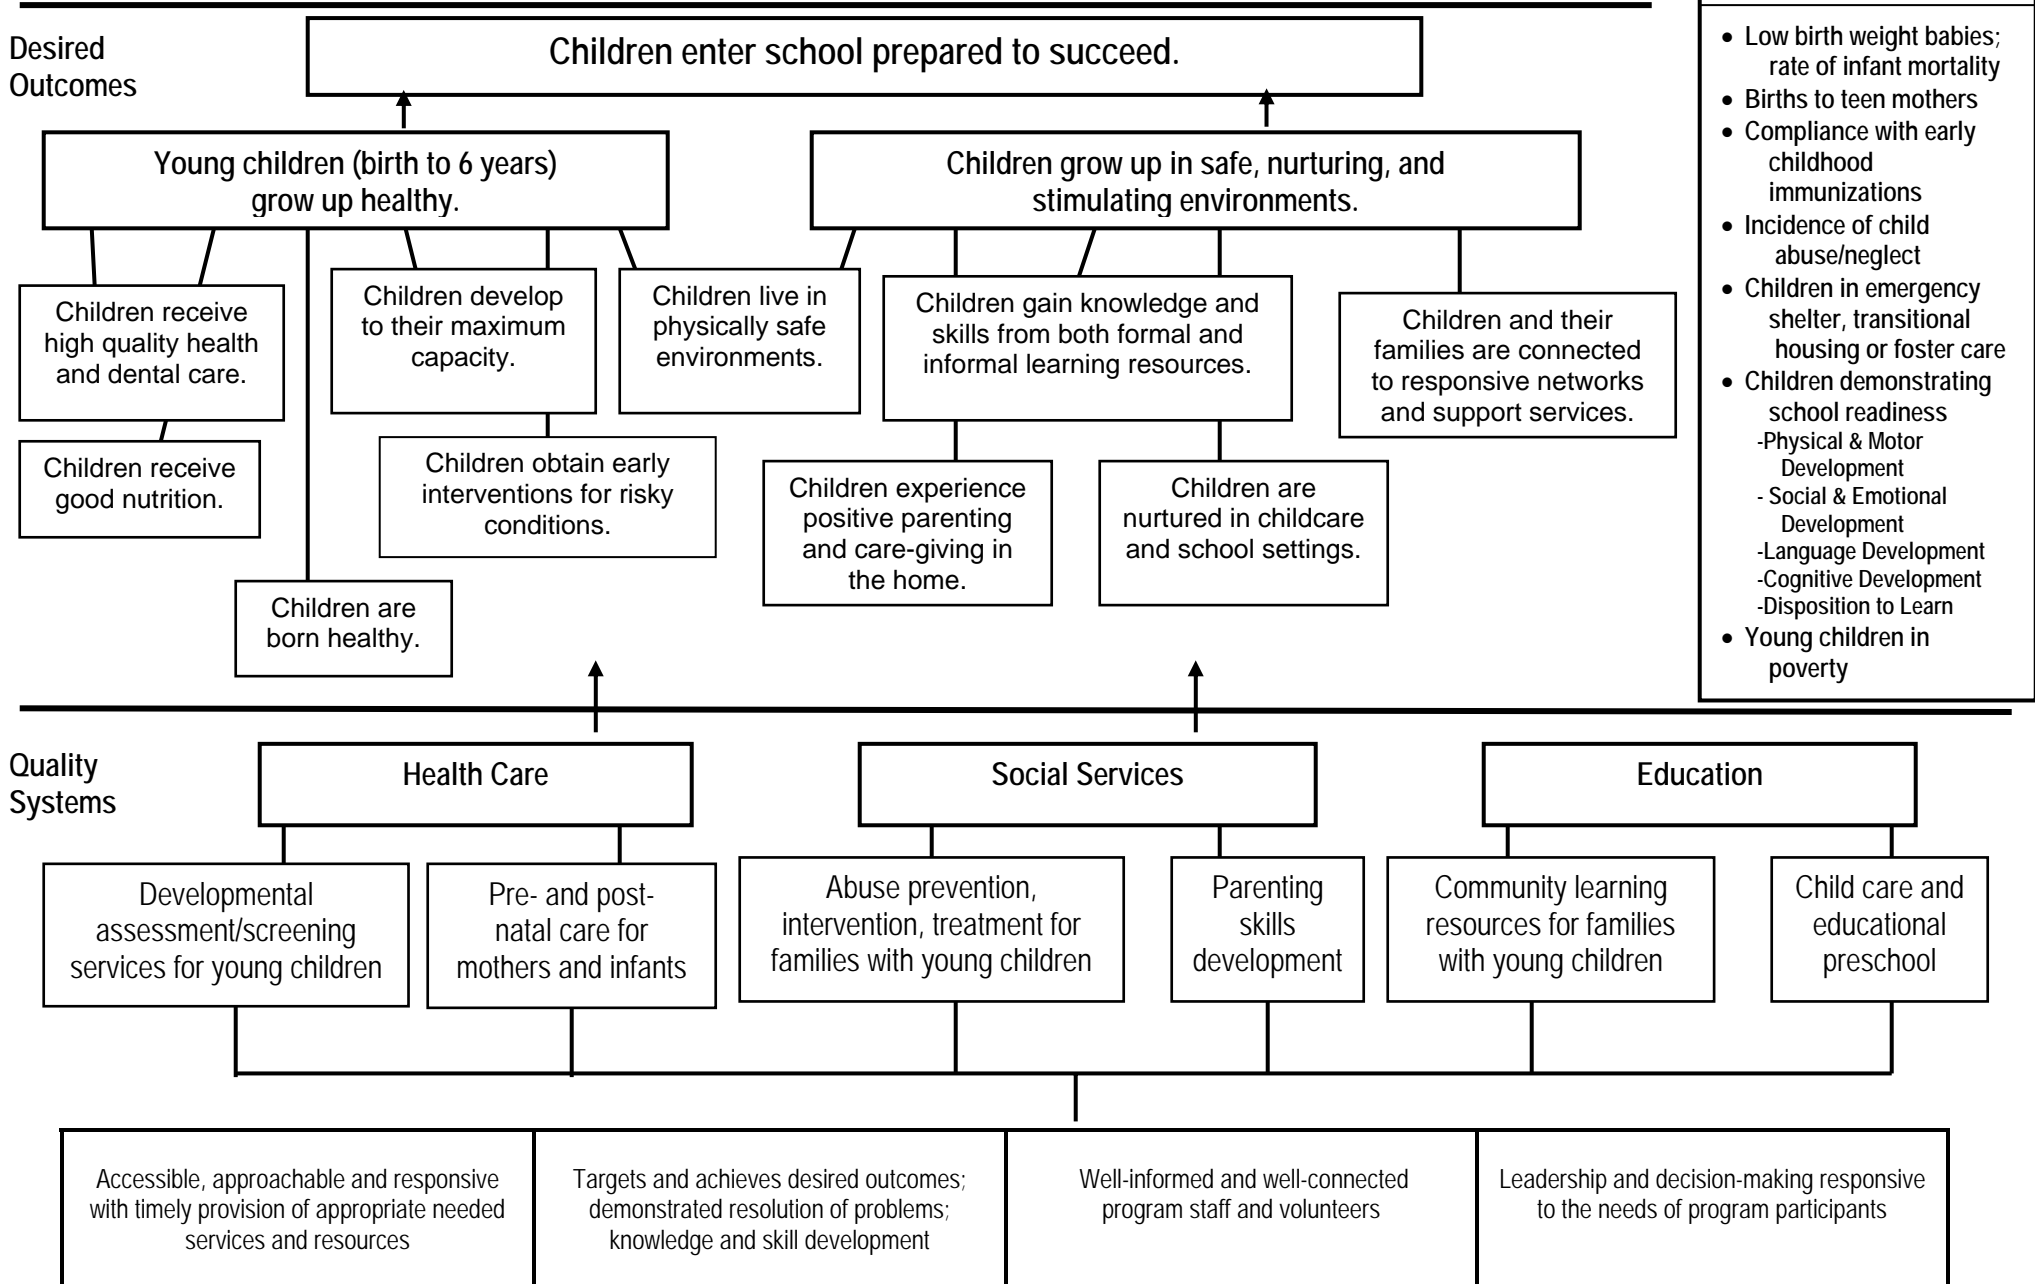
Desired Outcomes

Children enter school prepared to succeed.

Young children (birth to 6 years) grow up healthy.

Children grow up in safe, nurturing, and stimulating environments.

Children receive high quality health and dental care.

Children receive good nutrition.

Children develop to their maximum capacity.

Children obtain early interventions for risky conditions.

Children are born healthy.

Children live in physically safe environments.

Children gain knowledge and skills from both formal and informal learning resources.

Children experience positive parenting and care-giving in the home.

Children are nurtured in childcare and school settings.

Children and their families are connected to responsive networks and support services.

- Low birth weight babies; rate of infant mortality
- Births to teen mothers
- Compliance with early childhood immunizations
- Incidence of child abuse/neglect
- Children in emergency shelter, transitional housing or foster care
- Children demonstrating school readiness
-Physical & Motor Development
- Social & Emotional Development
-Language Development
-Cognitive Development
-Disposition to Learn
- Young children in poverty

Quality Systems

Health Care

Social Services

Education

Developmental assessment/screening services for young children

Pre- and post-natal care for mothers and infants

Abuse prevention, intervention, treatment for families with young children

Parenting skills development

Community learning resources for families with young children

Child care and educational preschool

| Accessible, approachable and responsive with timely provision of appropriate needed services and resources | Targets and achieves desired outcomes; demonstrated resolution of problems; knowledge and skill development | Well-informed and well-connected program staff and volunteers | Leadership and decision-making responsive to the needs of program participants |